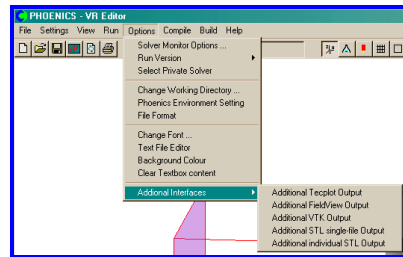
PHOENICS - VR Editor

File Settings View Run Options Compile Build Help

Solver Monitor Options ...
Run Version
Select Private Solver

Change Working Directory ...
Phoenics Environment Setting
File Format

Change Font ...
Text File Editor
Background Colour
Clear Textbox content

Addional Interfaces

Additional Tecplot Output
Additional FieldView Output
Additional VTK Output
Additional STL single-file Output
Additional individual STL Output